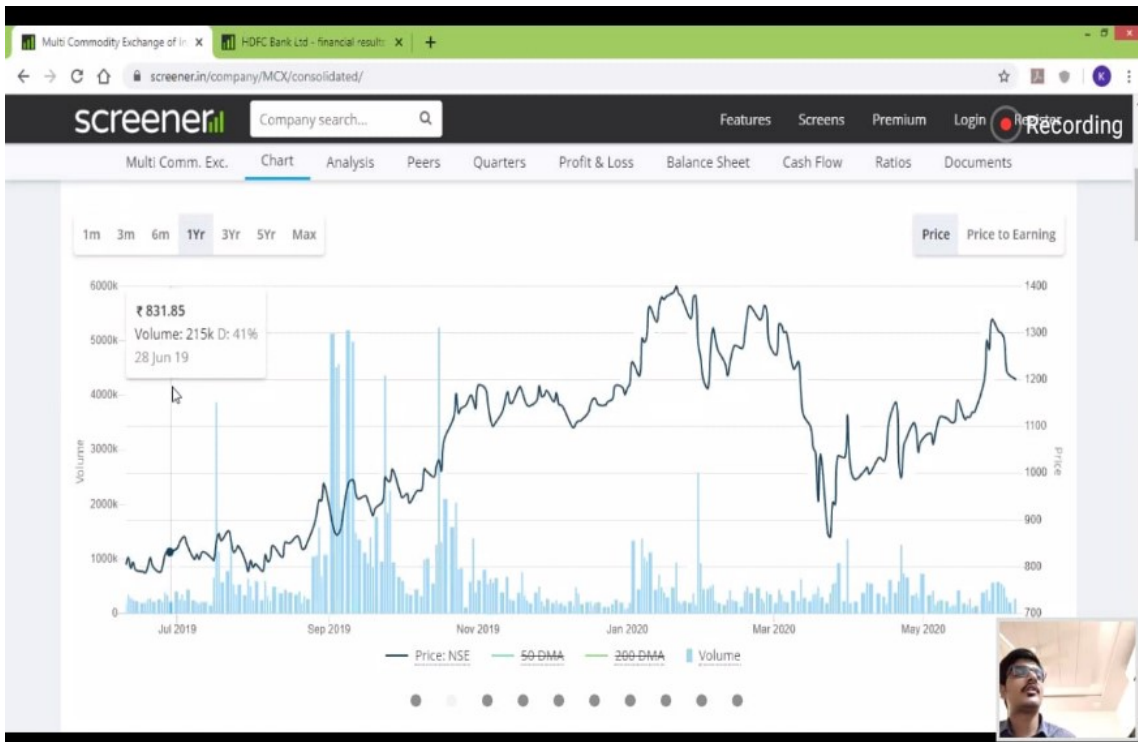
Multi Commodity Exchange of In ×
HDFC Bank Ltd - financial result ×
+

screener.in/company/MCX/consolidated/

K

screener

Company search...

Features Screens Premium Login Register

Recording

Multi Comm. Exc. Chart Analysis Peers Quarters Profit & Loss Balance Sheet Cash Flow Ratios Documents

1m 3m 6m 1Yr 3Yr 5Yr Max

Price Price to Earning

₹ 831.85
Volume: 215k D: 41%
28 Jun 19

6000k
5000k
4000k
3000k
2000k
1000k
0

Volume

1400
1300
1200
1100
1000
900
800
700

Price

Jul 2019 Sep 2019 Nov 2019 Jan 2020 Mar 2020 May 2020

Price: NSE 50 DMA 200 DMA Volume